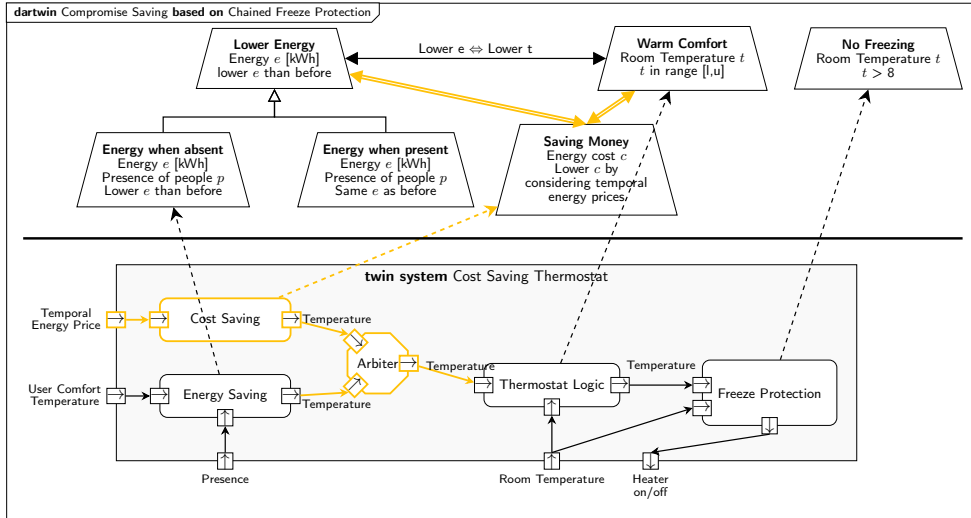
**dartwin** Compromise Saving **based on** Chained Freeze Protection

**Lower Energy**
Energy $e$ [kWh]
lower $e$ than before

Lower e ⇔ Lower t

**Warm Comfort**
Room Temperature $t$
$t$ in range [l,u]

**No Freezing**
Room Temperature $t$
$t > 8$

**Energy when absent**
Energy $e$ [kWh]
Presence of people $p$
Lower $e$ than before

**Energy when present**
Energy $e$ [kWh]
Presence of people $p$
Same $e$ as before

**Saving Money**
Energy cost $c$
Lower $c$ by considering temporal energy prices

**twin system** Cost Saving Thermostat

Temporal Energy Price

Cost Saving

Temperature

Arbiter

Temperature

User Comfort Temperature

Energy Saving

Temperature

Thermostat Logic

Temperature

Freeze Protection

Presence

Room Temperature

Heater on/off